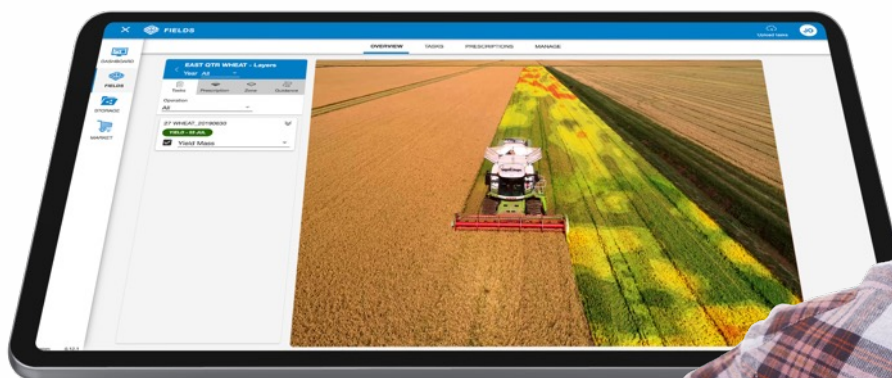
FIELDS

Upload name

JO

DASHBOARD

FIELDS

STORAGE

MARKET

OVERVIEW

TASKS

PRESCRIPTIONS

MANAGE

EAST QTR WHEAT - Layers

Year All

Tasks

Prescription

Zone

Guidance

Operation

All

27 WHEAT_20190630

FIELD - 01 JUL

Yield Mass